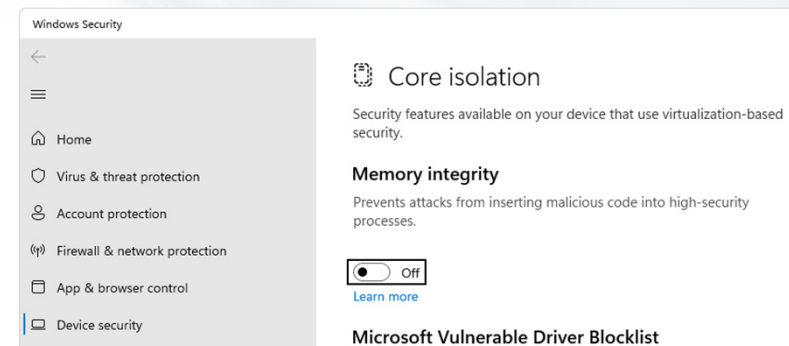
Windows Security

Home

Virus & threat protection

Account protection

Firewall & network protection

App & browser control

Device security

Core isolation

Security features available on your device that use virtualization-based security.

Memory integrity

Prevents attacks from inserting malicious code into high-security processes.

Off

Learn more

Microsoft Vulnerable Driver Blocklist